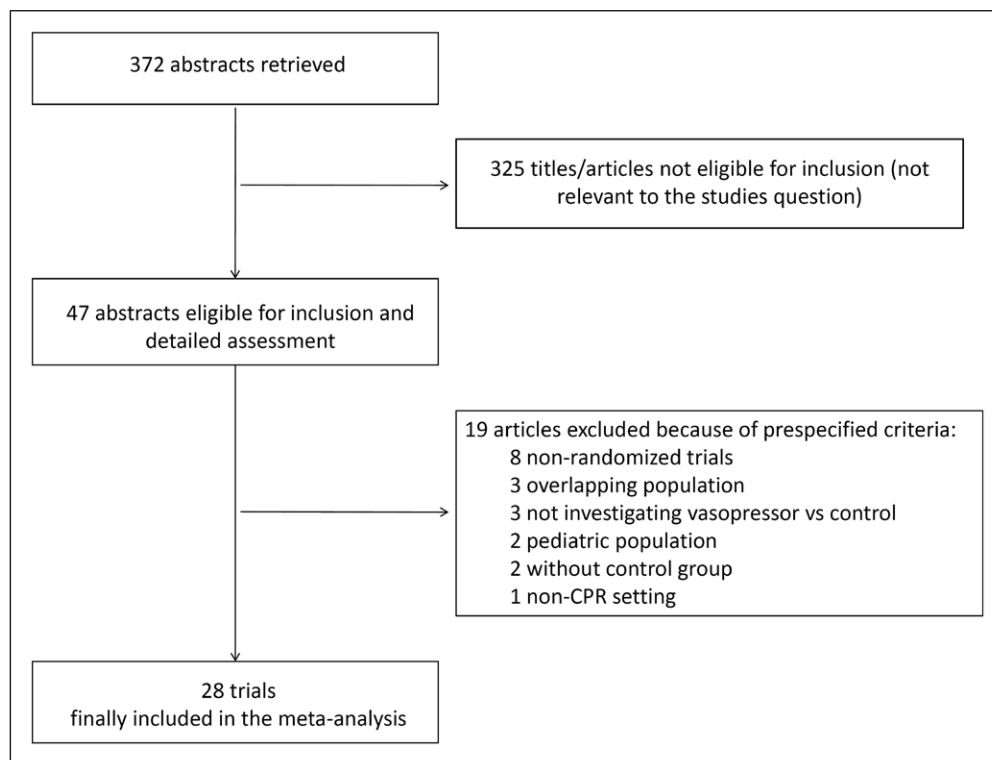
372 abstracts retrieved

325 titles/articles not eligible for inclusion (not relevant to the studies question)

47 abstracts eligible for inclusion and detailed assessment

19 articles excluded because of prespecified criteria:
8 non-randomized trials
3 overlapping population
3 not investigating vasopressor vs control
2 pediatric population
2 without control group
1 non-CPR setting

28 trials
finally included in the meta-analysis